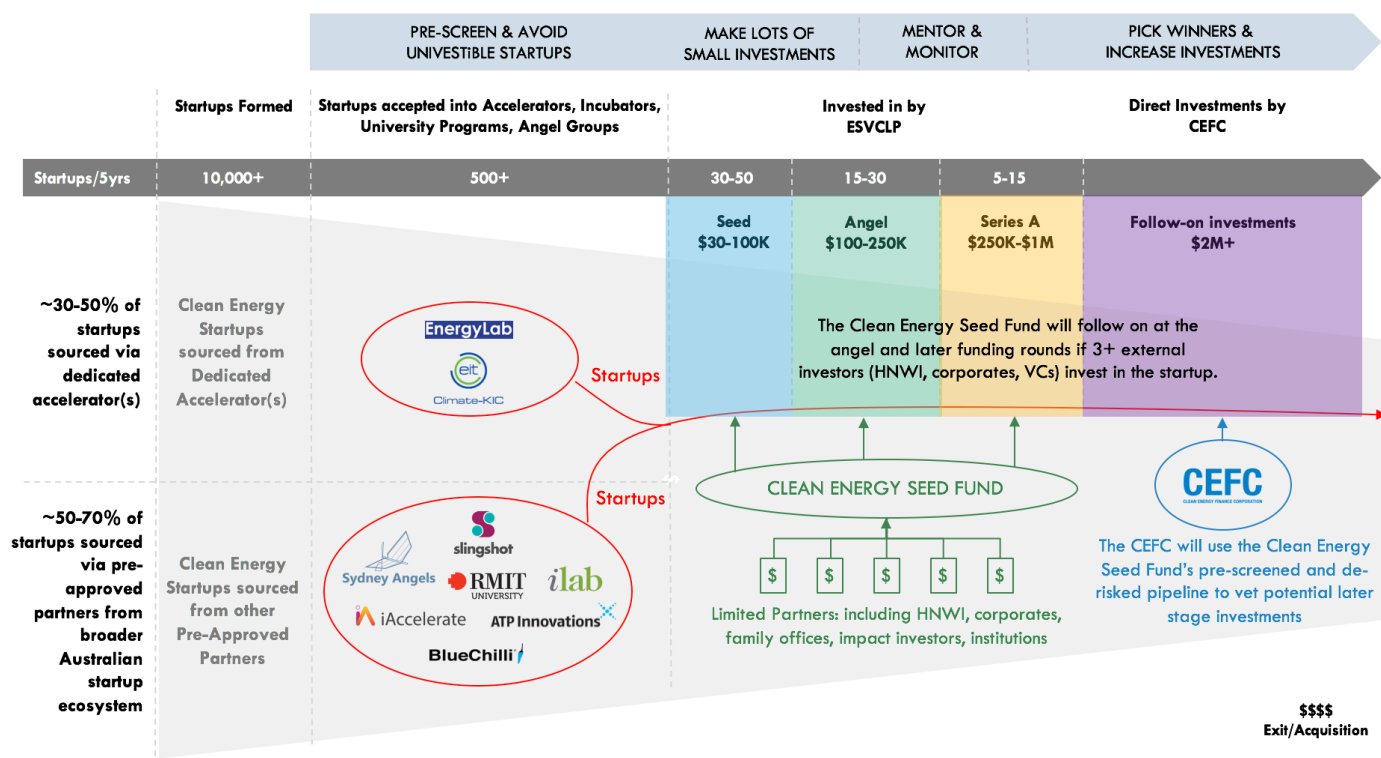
PRE-SCREEN & AVOID UNIVESTIBLE STARTUPS

MAKE LOTS OF SMALL INVESTMENTS

MENTOR & MONITOR

PICK WINNERS & INCREASE INVESTMENTS

Startups Formed

Startups accepted into Accelerators, Incubators, University Programs, Angel Groups

Invested in by ESVCLP

Direct Investments by CEFC

| Startups/5yrs | 10,000+ | 500+ | 30-50 | 15-30 | 5-15 | |
|---|---|---|---|---|---|---|

Seed $30-100K

Angel $100-250K

Series A $250K-$1M

Follow-on investments $2M+

~30-50% of startups sourced via dedicated accelerator(s)

Clean Energy Startups sourced from Dedicated Accelerator(s)

EnergyLab

eit Climate-KIC

Startups

The Clean Energy Seed Fund will follow on at the angel and later funding rounds if 3+ external investors (HNWI, corporates, VCs) invest in the startup.

~50-70% of startups sourced via pre-approved partners from broader Australian startup ecosystem

Clean Energy Startups sourced from other Pre-Approved Partners

Startups

Sydney Angels

slingshot

RMIT UNIVERSITY

ilab

iAccelerate

ATP Innovations

BlueChilli

CLEAN ENERGY SEED FUND

$ $ $ $ $

Limited Partners: including HNWI, corporates, family offices, impact investors, institutions

CEFC

CLEAN ENERGY FINANCE CORPORATION

The CEFC will use the Clean Energy Seed Fund's pre-screened and de-risked pipeline to vet potential later stage investments

$$$$ Exit/Acquisition